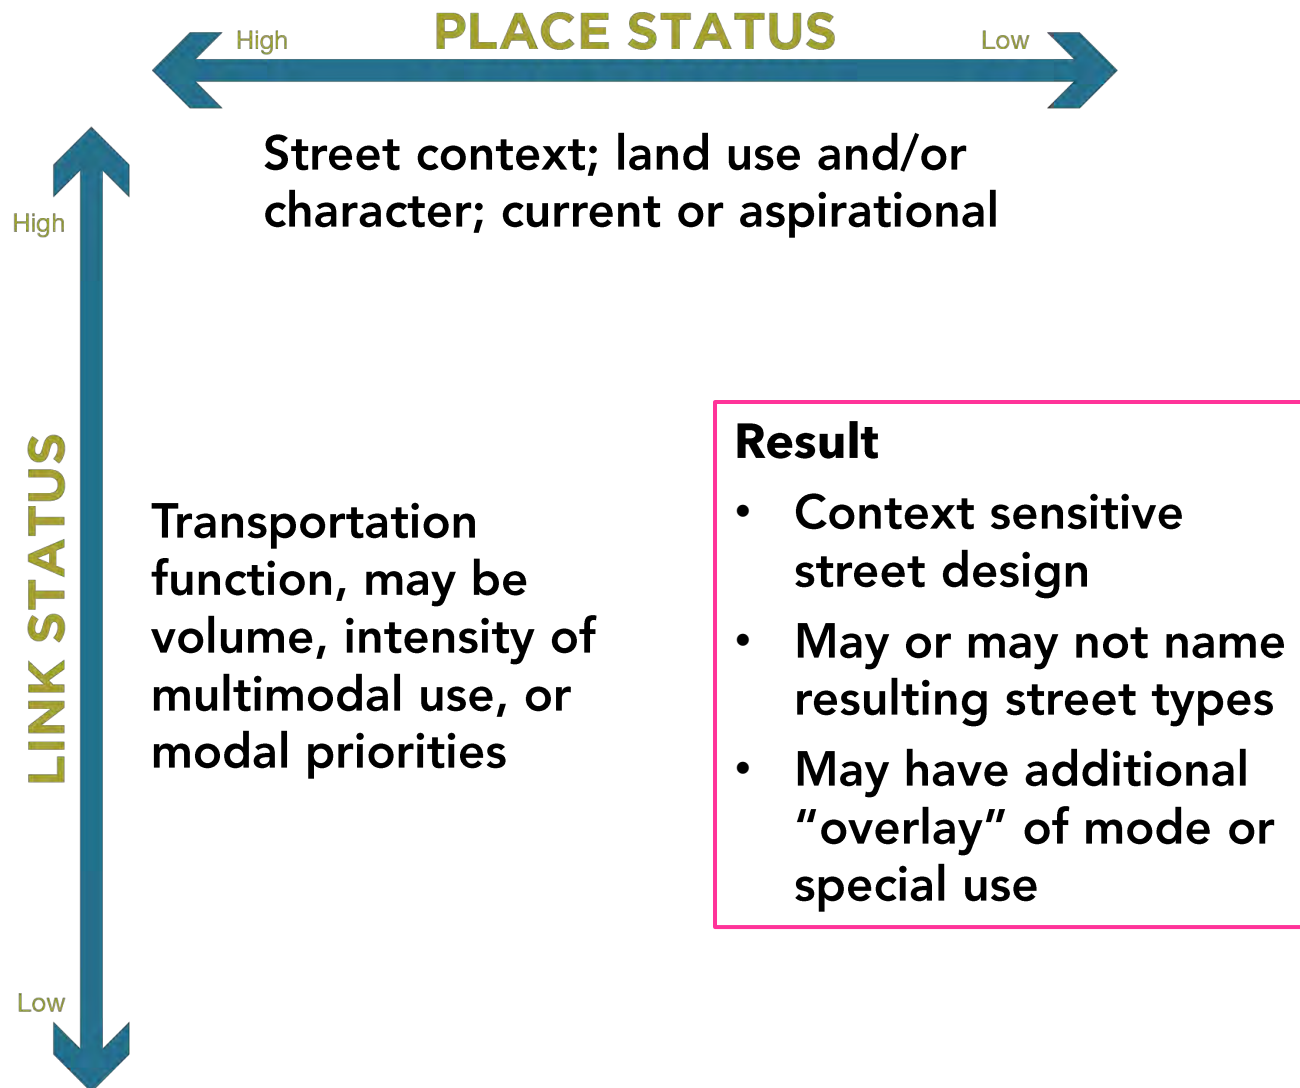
High PLACE STATUS Low

Street context; land use and/or character; current or aspirational

High

LINK STATUS

Low

Transportation function, may be volume, intensity of multimodal use, or modal priorities

Result
• Context sensitive street design
• May or may not name resulting street types
• May have additional "overlay" of mode or special use